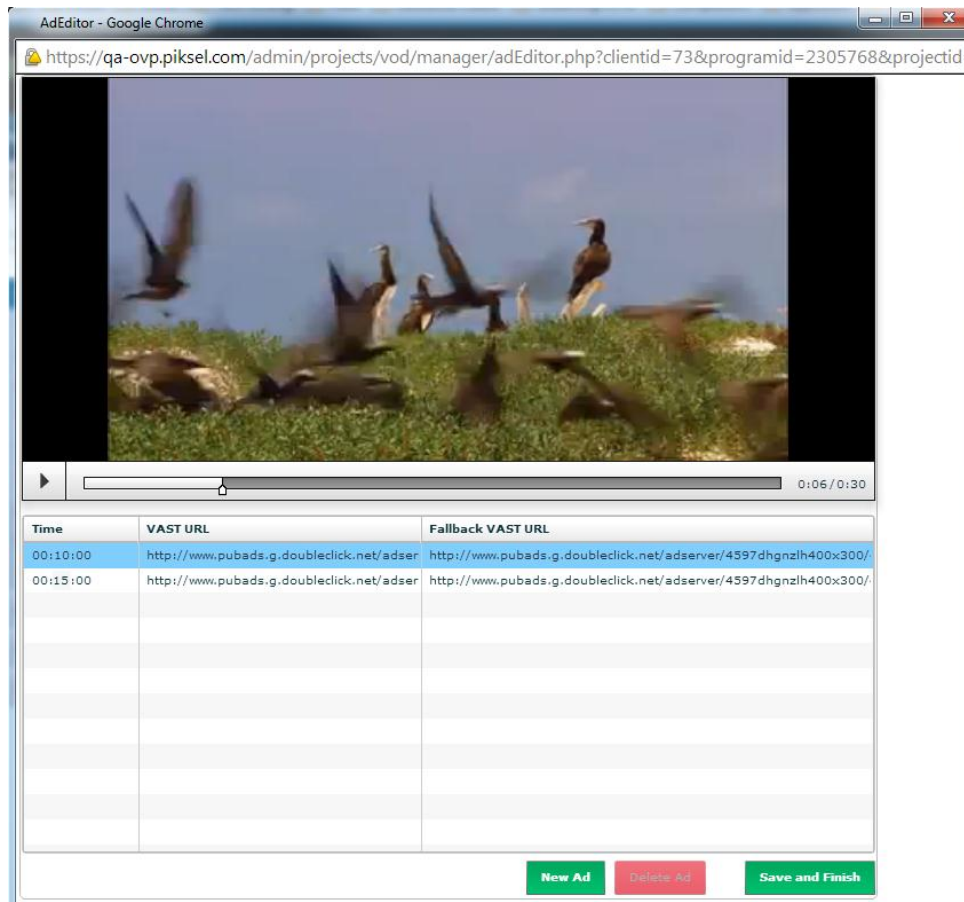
AdEditor - Google Chrome

https://qa-ovp.piksel.com/admin/projects/vod/manager/adEditor.php?clientid=73&programid=2305768&projectid

0:06/0:30

| Time | VAST URL | Fallback VAST URL |
|---|---|---|
| 00:10:00 | http://www.pubads.g.doubleclick.net/adser | http://www.pubads.g.doubleclick.net/adserver/4597dhgnzlh400x300/ |
| 00:15:00 | http://www.pubads.g.doubleclick.net/adser | http://www.pubads.g.doubleclick.net/adserver/4597dhgnzlh400x300/ |

New Ad
Delete Ad
Save and Finish